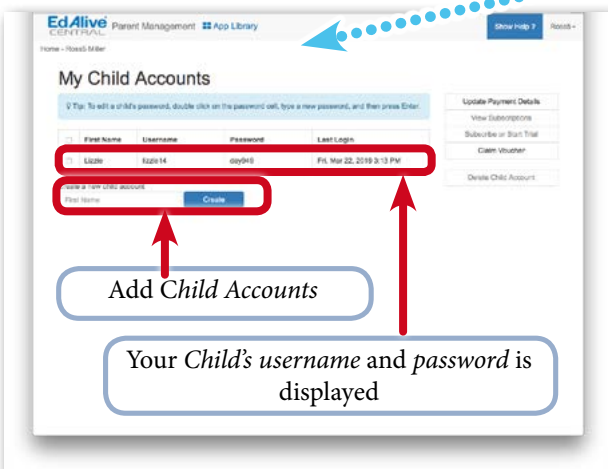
EdAlive CENTRAL Parent Management App Library

Show Help ? RossS

Home › RossS Miller

My Child Accounts

Tip: To edit a child's password, double click on the password cell, type a new password, and then press Enter.

| | First Name | Username | Password | Last Login |
|---|---|---|---|---|
| | Lizzie | lizzie14 | day848 | Fri, Mar 22, 2019 3:13 PM |

Create a new child account

First Name Create

Update Payment Details

View Subscriptions

Subscribe or Start Trial

Claim Voucher

Delete Child Account

Add Child Accounts

Your Child's username and password is displayed